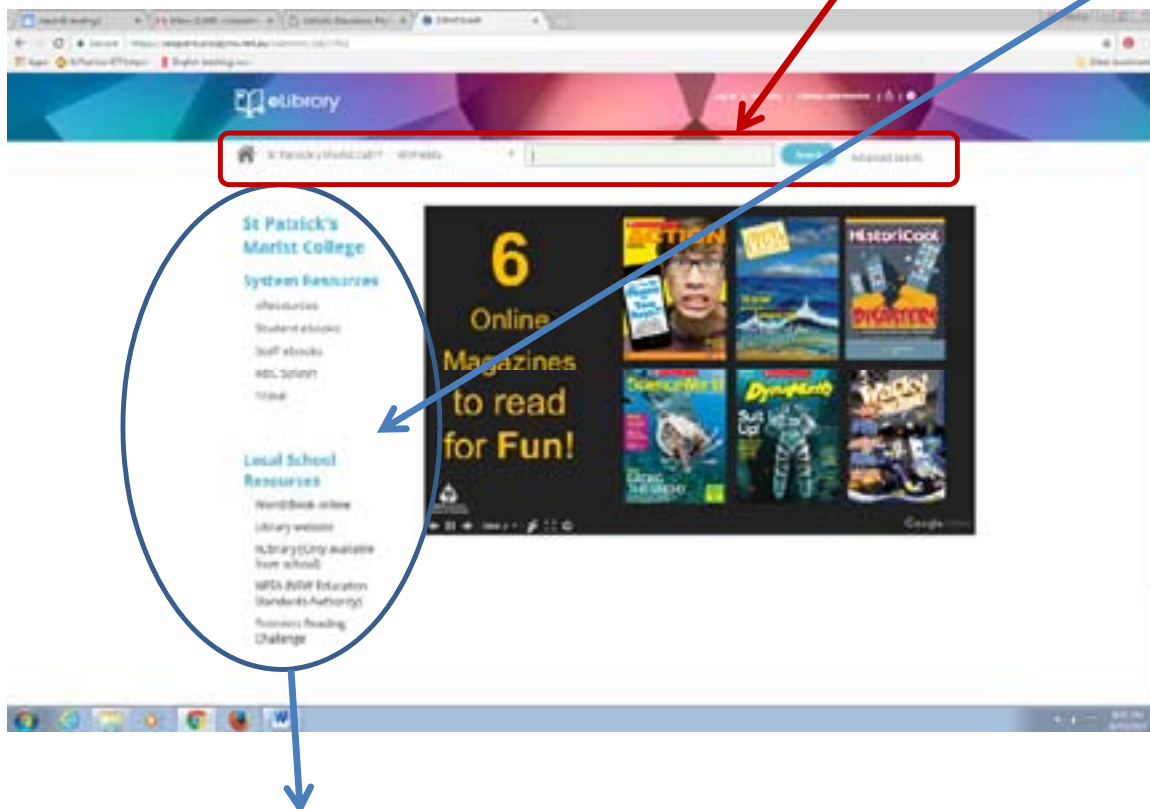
eLibrary

St Patrick's Marist College

All fields

Search

Advanced search

St Patrick's Marist College

System Resources

eResources

Student ebooks

Staff ebooks

ABC Splash

Trove

Local School Resources

WorldBook online

Library website

nLibrary (Only available from school)

NESA (NSW Education Standards Authority)

Premiers Reading Challenge

6 Online Magazines to read for Fun!

ACTION

HistoriCool

DISASTER

ScienceWorld

Dynamite

Suit Up!

Wacky

Google